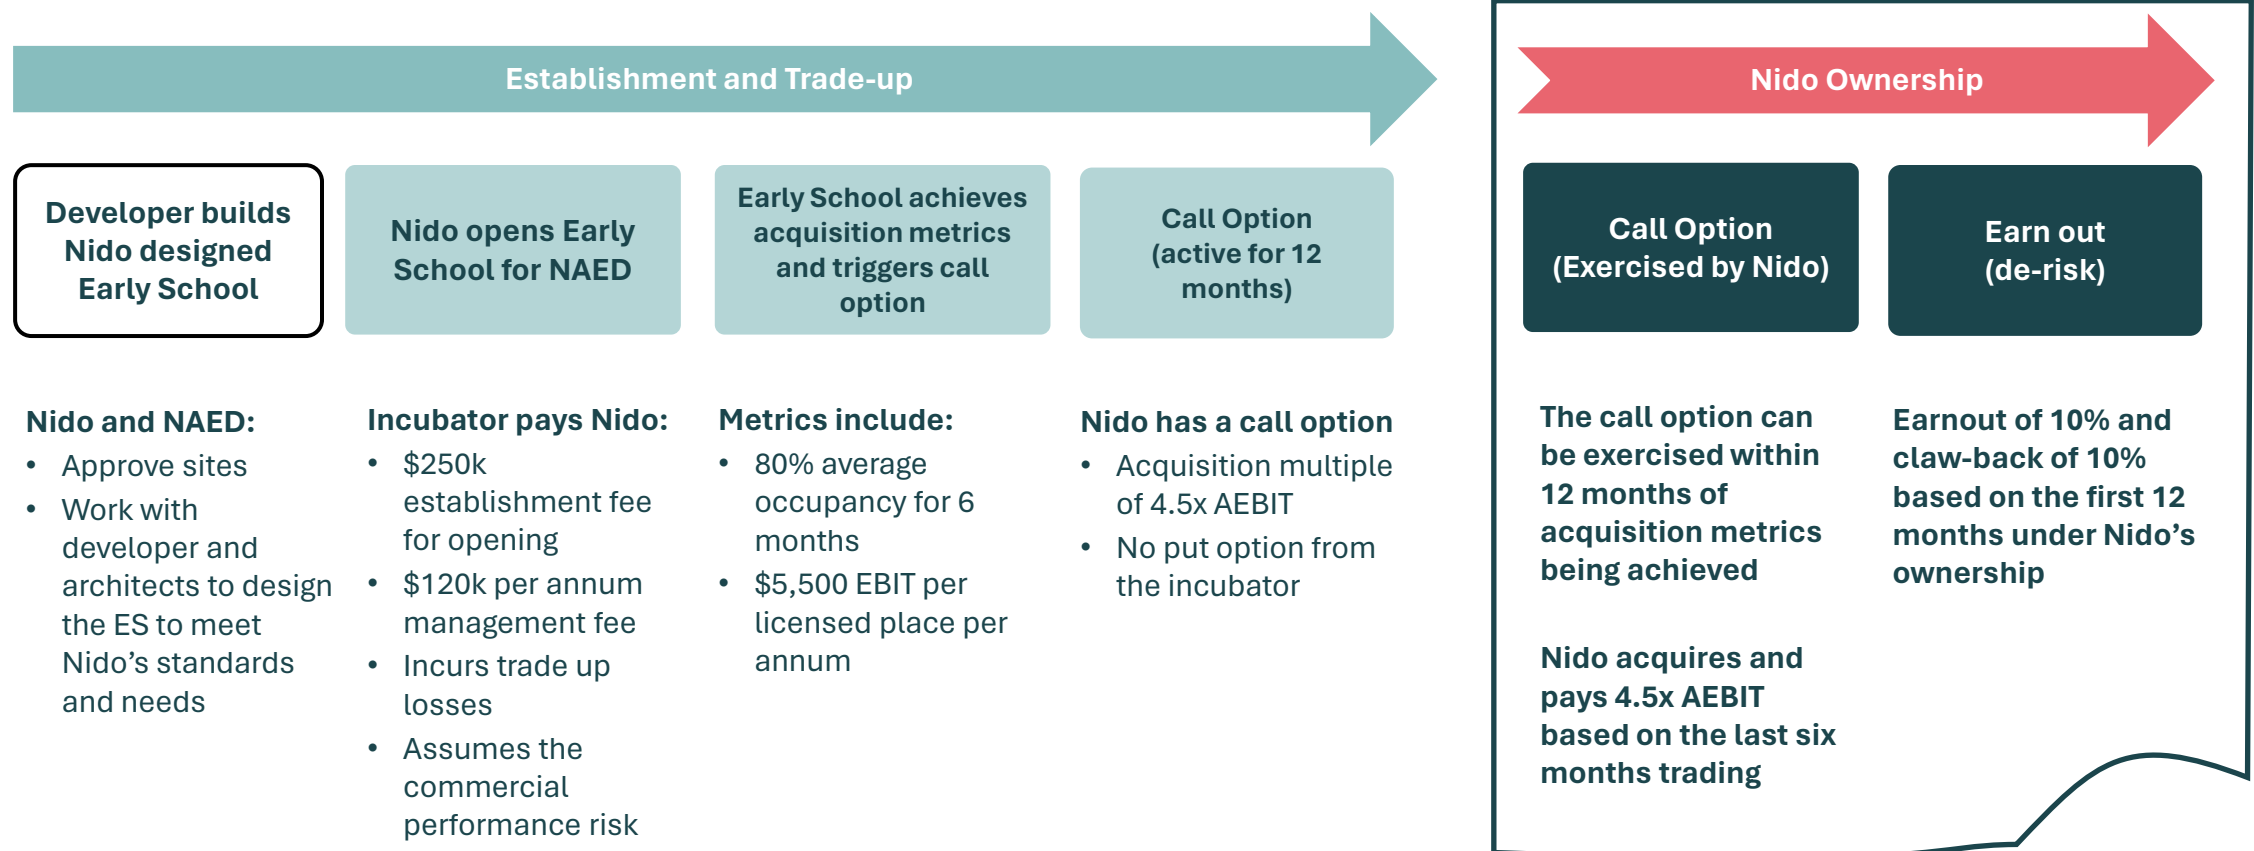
Establishment and Trade-up

Nido Ownership

Developer builds Nido designed Early School

Nido opens Early School for NAED

Early School achieves acquisition metrics and triggers call option

Call Option (active for 12 months)

Call Option (Exercised by Nido)

Earn out (de-risk)

Nido and NAED:
- Approve sites
- Work with developer and architects to design the ES to meet Nido's standards and needs

Incubator pays Nido:
- $250k establishment fee for opening
- $120k per annum management fee
- Incurs trade up losses
- Assumes the commercial performance risk

Metrics include:
- 80% average occupancy for 6 months
- $5,500 EBIT per licensed place per annum

Nido has a call option
- Acquisition multiple of 4.5x AEBIT
- No put option from the incubator

The call option can be exercised within 12 months of acquisition metrics being achieved

Nido acquires and pays 4.5x AEBIT based on the last six months trading

Earnout of 10% and claw-back of 10% based on the first 12 months under Nido's ownership